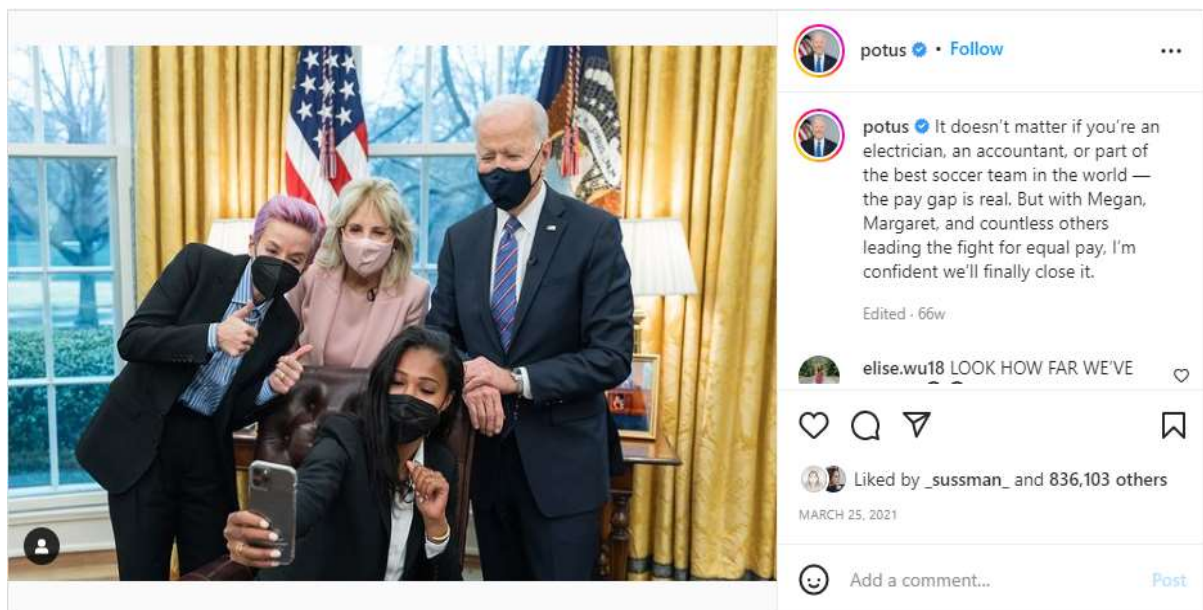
potus • Follow

potus It doesn't matter if you're an electrician, an accountant, or part of the best soccer team in the world — the pay gap is real. But with Megan, Margaret, and countless others leading the fight for equal pay, I'm confident we'll finally close it.

Edited · 66w

elise.wu18 LOOK HOW FAR WE'VE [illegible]

Liked by _sussman_ and 836,103 others

MARCH 25, 2021

Add a comment...

Post